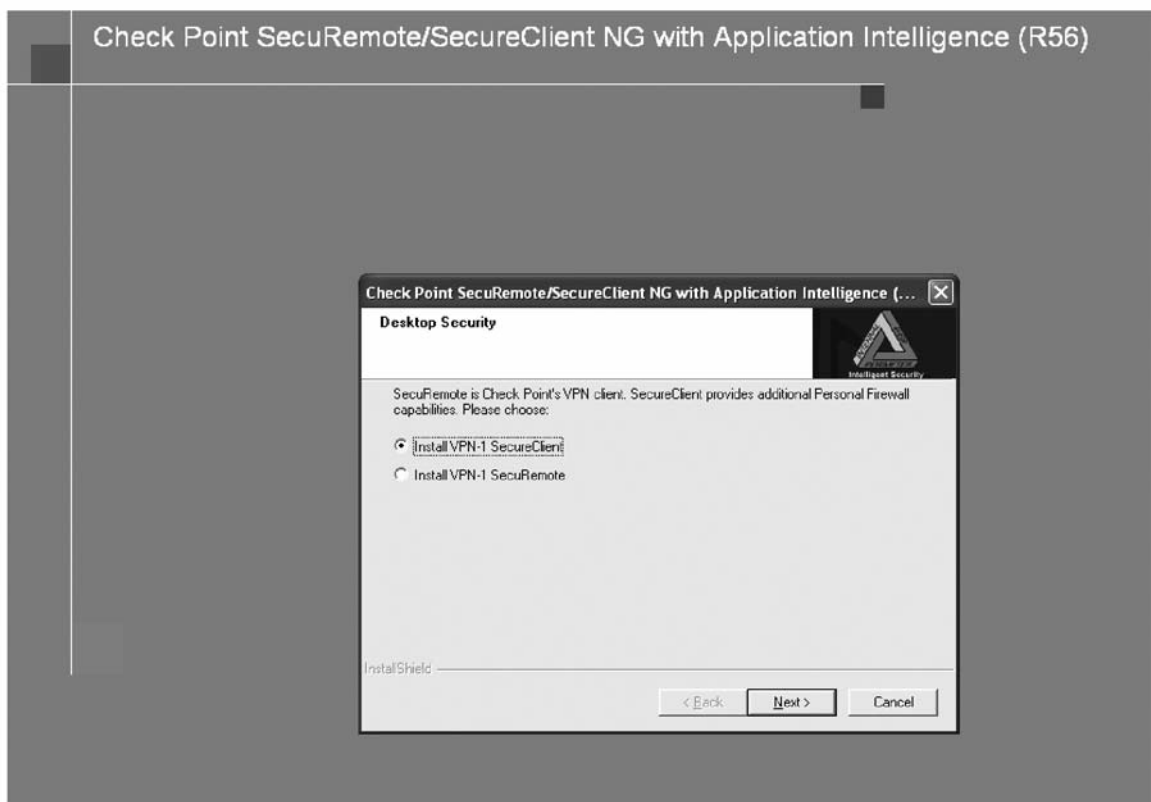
Check Point SecuRemote/SecureClient NG with Application Intelligence (R56)

Check Point SecuRemote/SecureClient NG with Application Intelligence (...

Desktop Security

Intelligent Security

SecuRemote is Check Point's VPN client. SecureClient provides additional Personal Firewall capabilities. Please choose:

Install VPN-1 SecureClient

Install VPN-1 SecuRemote

InstallShield

< Back

Next >

Cancel